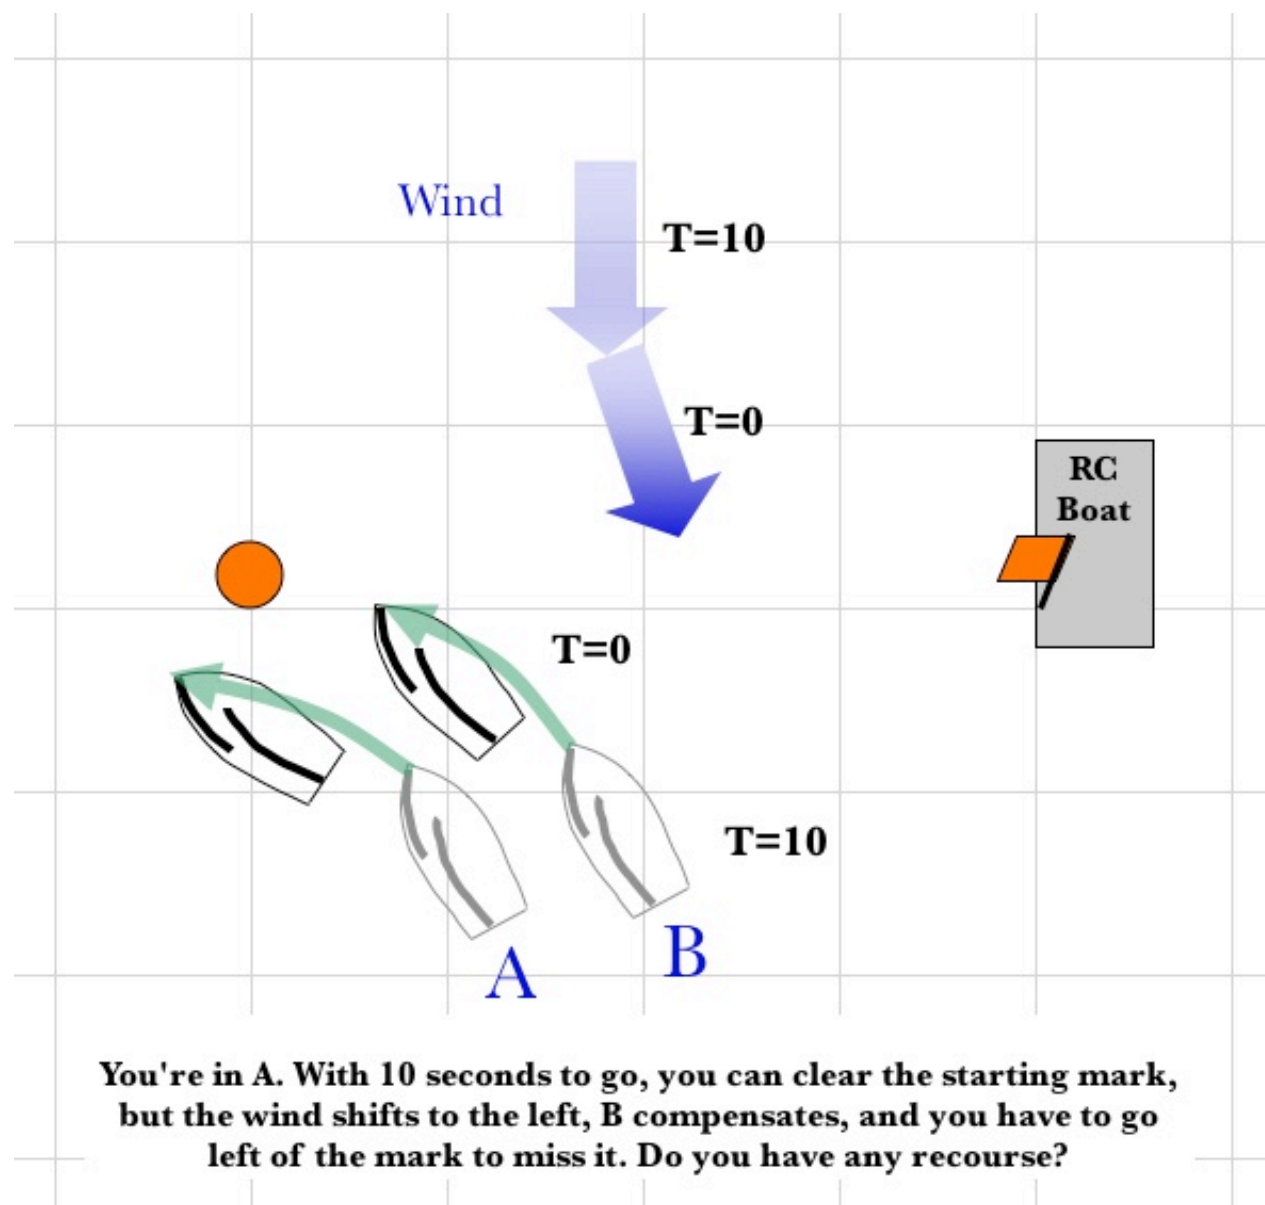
Wind

T=10

T=0

RC
Boat

T=0

T=10

A

B

You're in A. With 10 seconds to go, you can clear the starting mark, but the wind shifts to the left, B compensates, and you have to go left of the mark to miss it. Do you have any recourse?